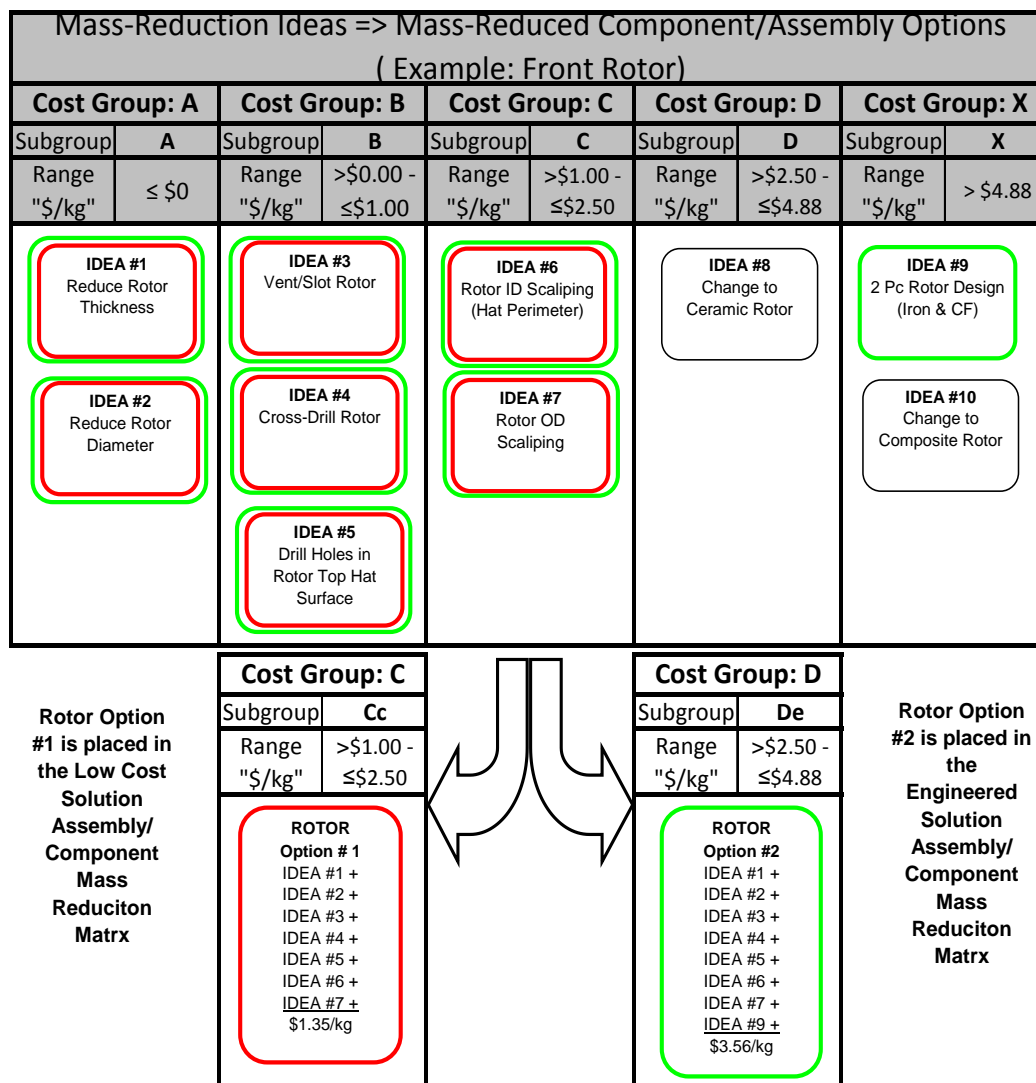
Mass-Reduction Ideas => Mass-Reduced Component/Assembly Options
( Example: Front Rotor)

| Cost Group: A | | Cost Group: B | | Cost Group: C | | Cost Group: D | | Cost Group: X | |
|---|---|---|---|---|---|---|---|---|---|
| Subgroup | A | Subgroup | B | Subgroup | C | Subgroup | D | Subgroup | X |
| Range "\$/kg" | ≤ \$0 | Range "\$/kg" | >\$0.00 - ≤\$1.00 | Range "\$/kg" | >\$1.00 - ≤\$2.50 | Range "\$/kg" | >\$2.50 - ≤\$4.88 | Range "\$/kg" | > \$4.88 |

IDEA #1
Reduce Rotor Thickness

IDEA #2
Reduce Rotor Diameter

IDEA #3
Vent/Slot Rotor

IDEA #4
Cross-Drill Rotor

IDEA #5
Drill Holes in Rotor Top Hat Surface

IDEA #6
Rotor ID Scaliping (Hat Perimeter)

IDEA #7
Rotor OD Scaliping

IDEA #8
Change to Ceramic Rotor

IDEA #9
2 Pc Rotor Design (Iron & CF)

IDEA #10
Change to Composite Rotor

Rotor Option #1 is placed in the Low Cost Solution Assembly/ Component Mass Reduciton Matrx

| Cost Group: C | |
|---|---|
| Subgroup | Cc |
| Range "\$/kg" | >\$1.00 - ≤\$2.50 |

ROTOR
Option # 1
IDEA #1 +
IDEA #2 +
IDEA #3 +
IDEA #4 +
IDEA #5 +
IDEA #6 +
IDEA #7 +
\$1.35/kg

| Cost Group: D | |
|---|---|
| Subgroup | De |
| Range "\$/kg" | >\$2.50 - ≤\$4.88 |

ROTOR
Option #2
IDEA #1 +
IDEA #2 +
IDEA #3 +
IDEA #4 +
IDEA #5 +
IDEA #6 +
IDEA #7 +
IDEA #9 +
\$3.56/kg

Rotor Option #2 is placed in the Engineered Solution Assembly/ Component Mass Reduciton Matrx